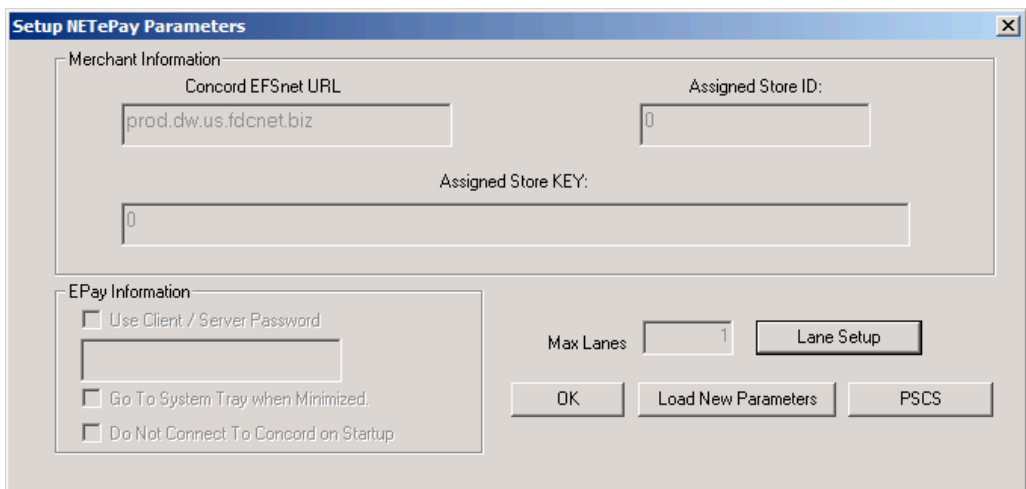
Setup NETePay Parameters

Merchant Information

Concord EFSnet URL

prod.dw.us.fdcnet.biz

Assigned Store ID:

0

Assigned Store KEY:

0

EPay Information

Use Client / Server Password

Go To System Tray when Minimized.

Do Not Connect To Concord on Startup

Max Lanes 1

Lane Setup

OK

Load New Parameters

PSCS